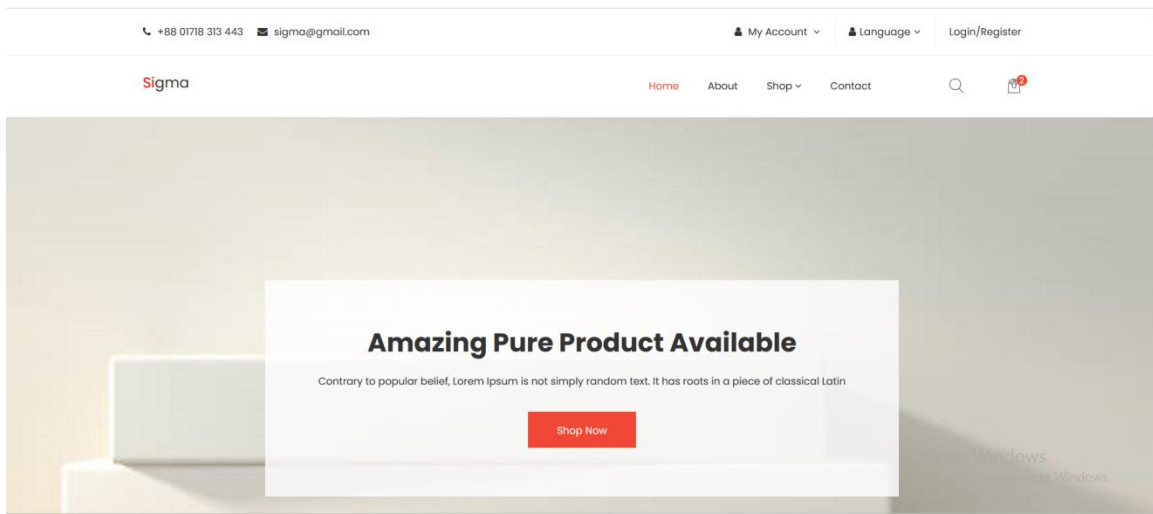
+88 01718 313 443 sigma@gmail.com

My Account Language Login/Register

Sigma

Home About Shop Contact

2

Amazing Pure Product Available

Contrary to popular belief, Lorem Ipsum is not simply random text. It has roots in a piece of classical Latin

Shop Now

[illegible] Windows
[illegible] Windows